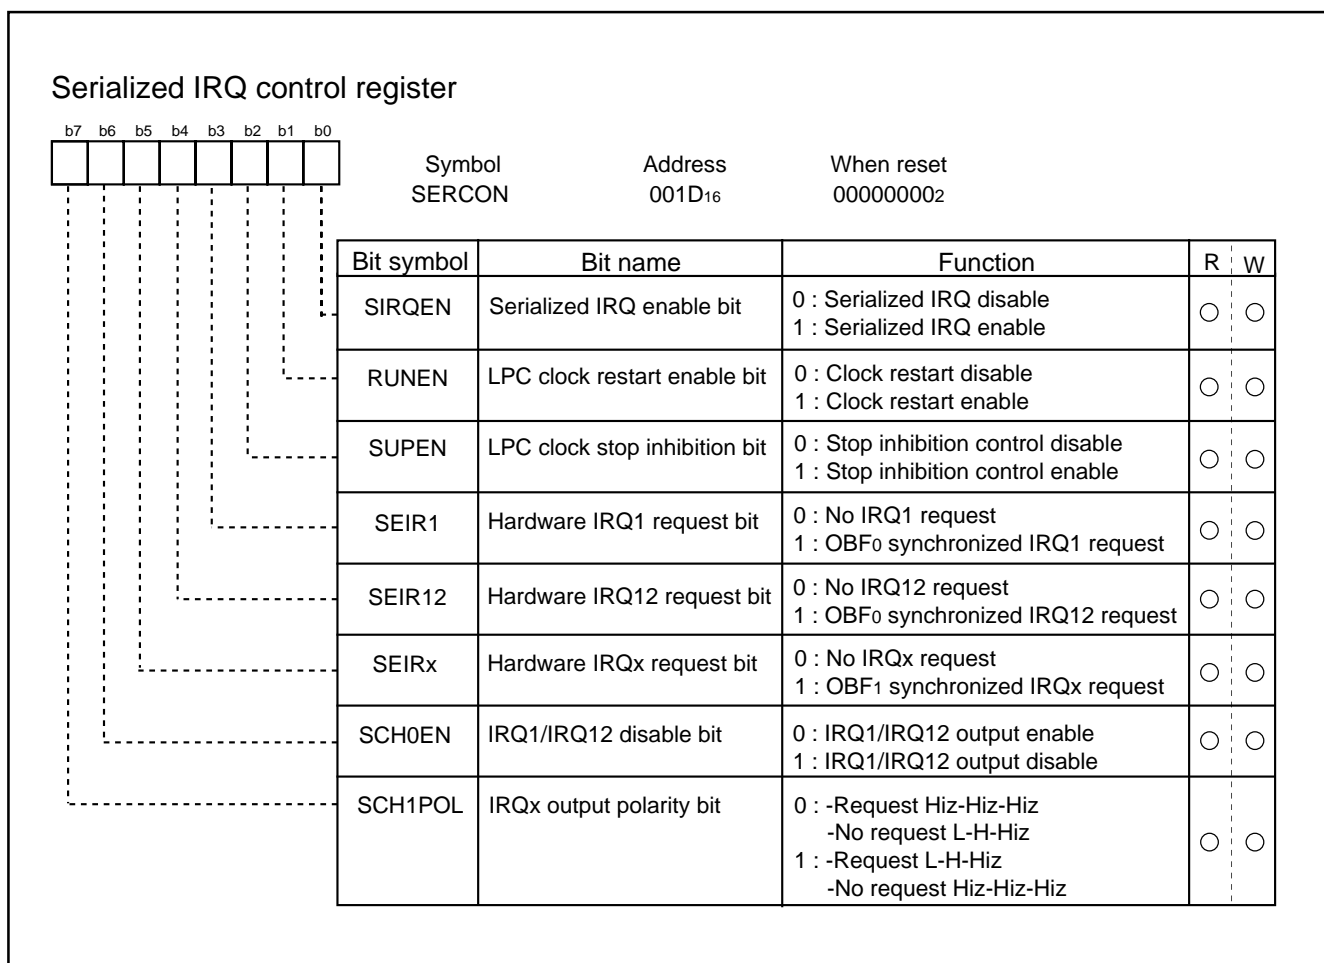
Serialized IRQ control register

b7 b6 b5 b4 b3 b2 b1 b0

Symbol SERCON

Address $001D_{16}$

When reset $00000000_2$

| Bit symbol | Bit name | Function | R | W |
|---|---|---|---|---|
| SIRQEN | Serialized IRQ enable bit | 0 : Serialized IRQ disable<br>1 : Serialized IRQ enable | ○ | ○ |
| RUNEN | LPC clock restart enable bit | 0 : Clock restart disable<br>1 : Clock restart enable | ○ | ○ |
| SUPEN | LPC clock stop inhibition bit | 0 : Stop inhibition control disable<br>1 : Stop inhibition control enable | ○ | ○ |
| SEIR1 | Hardware IRQ1 request bit | 0 : No IRQ1 request<br>1 : $OBF_0$ synchronized IRQ1 request | ○ | ○ |
| SEIR12 | Hardware IRQ12 request bit | 0 : No IRQ12 request<br>1 : $OBF_0$ synchronized IRQ12 request | ○ | ○ |
| SEIRx | Hardware IRQx request bit | 0 : No IRQx request<br>1 : $OBF_1$ synchronized IRQx request | ○ | ○ |
| SCH0EN | IRQ1/IRQ12 disable bit | 0 : IRQ1/IRQ12 output enable<br>1 : IRQ1/IRQ12 output disable | ○ | ○ |
| SCH1POL | IRQx output polarity bit | 0 : -Request Hiz-Hiz-Hiz<br>-No request L-H-Hiz<br>1 : -Request L-H-Hiz<br>-No request Hiz-Hiz-Hiz | ○ | ○ |